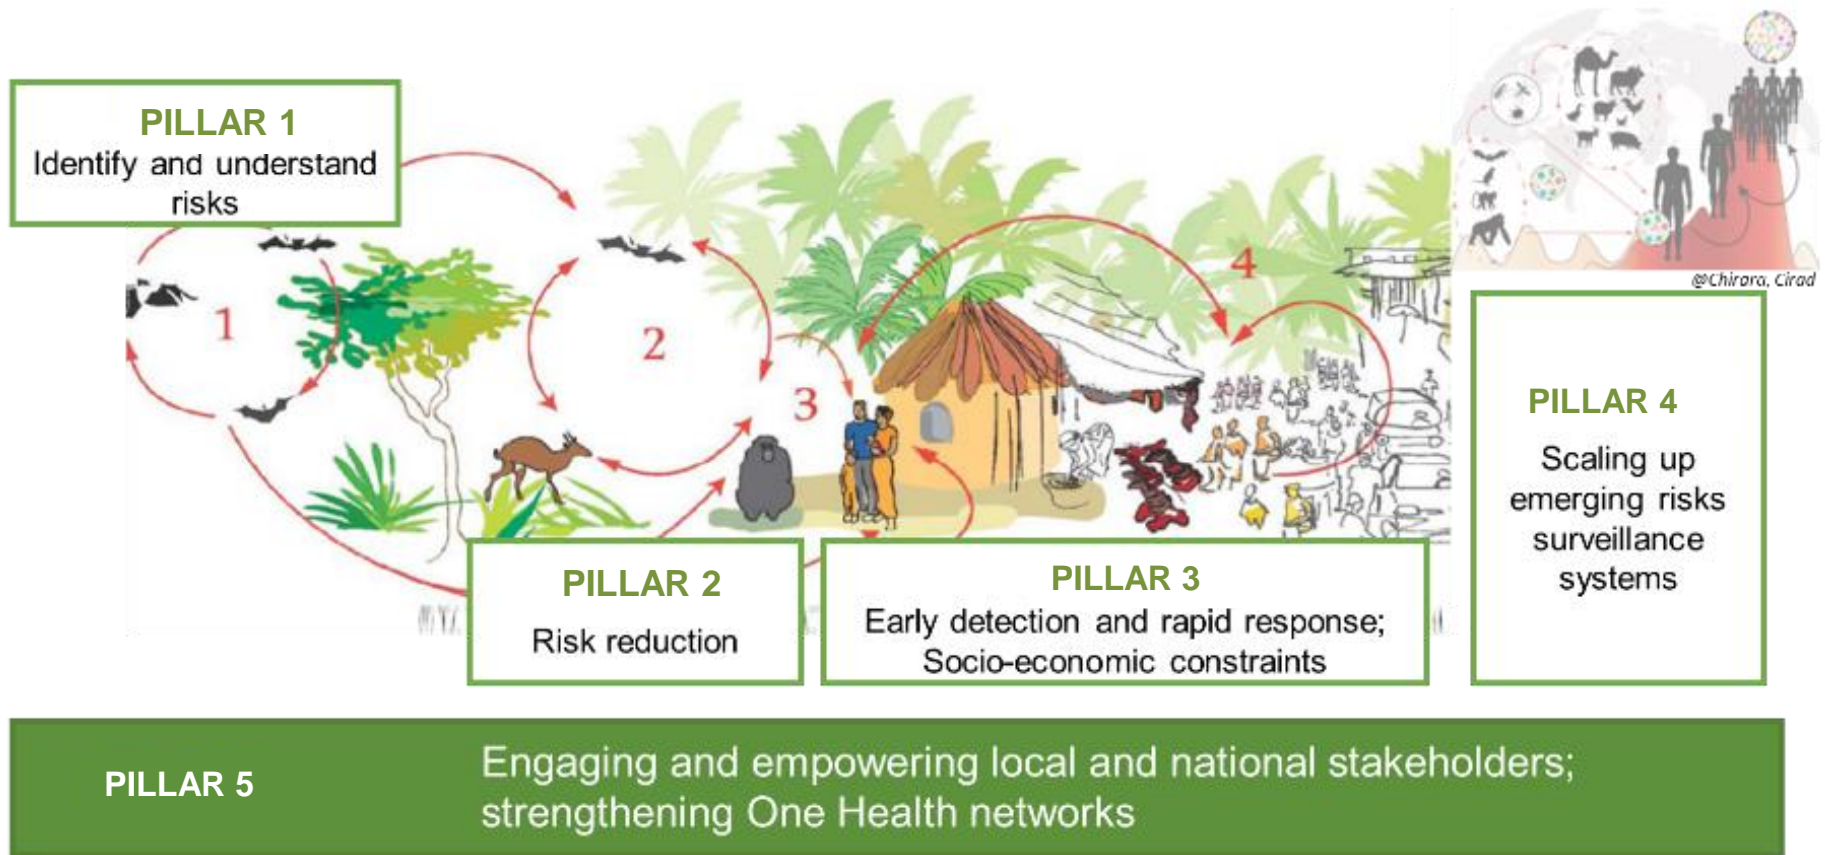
PILLAR 1
Identify and understand risks

1

2

3

4

@Chirara, Cirad

PILLAR 4
Scaling up emerging risks surveillance systems

PILLAR 2
Risk reduction

PILLAR 3
Early detection and rapid response; Socio-economic constraints

PILLAR 5

Engaging and empowering local and national stakeholders; strengthening One Health networks